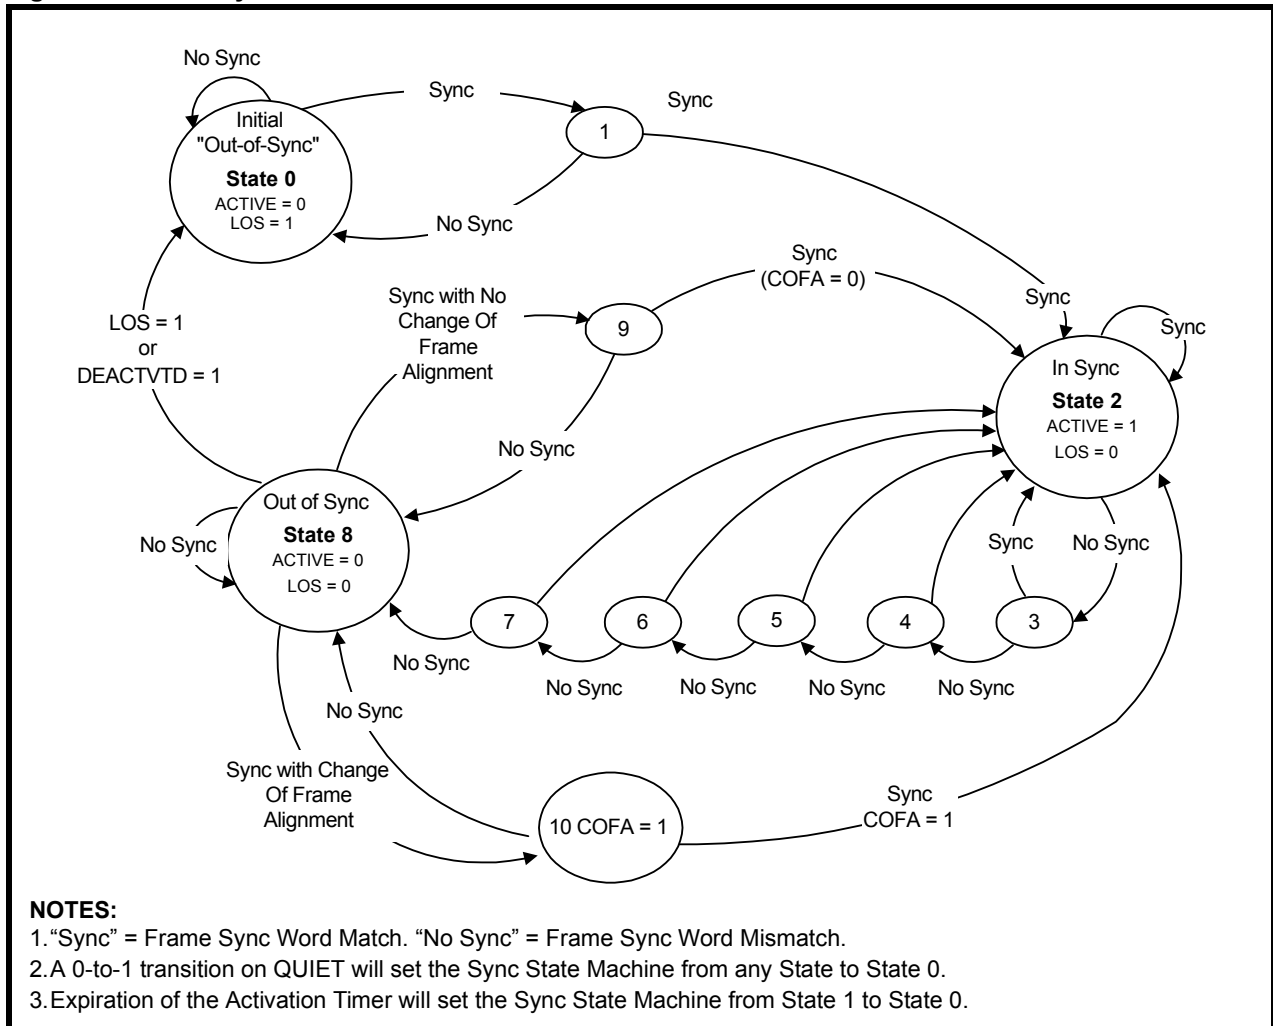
No Sync

Sync

Initial "Out-of-Sync"

State 0

ACTIVE = 0
LOS = 1

1

Sync

No Sync

Sync (COFA = 0)

Sync with No Change Of Frame Alignment

9

Sync

Sync

LOS = 1 or DEACTVTD = 1

In Sync

State 2

ACTIVE = 1
LOS = 0

No Sync

Out of Sync

State 8

ACTIVE = 0
LOS = 0

No Sync

Sync

No Sync

7

6

5

4

3

No Sync

No Sync

No Sync

No Sync

No Sync

No Sync

Sync with Change Of Frame Alignment

10 COFA = 1

Sync
COFA = 1

NOTES:
1. "Sync" = Frame Sync Word Match. "No Sync" = Frame Sync Word Mismatch.
2. A 0-to-1 transition on QUIET will set the Sync State Machine from any State to State 0.
3. Expiration of the Activation Timer will set the Sync State Machine from State 1 to State 0.